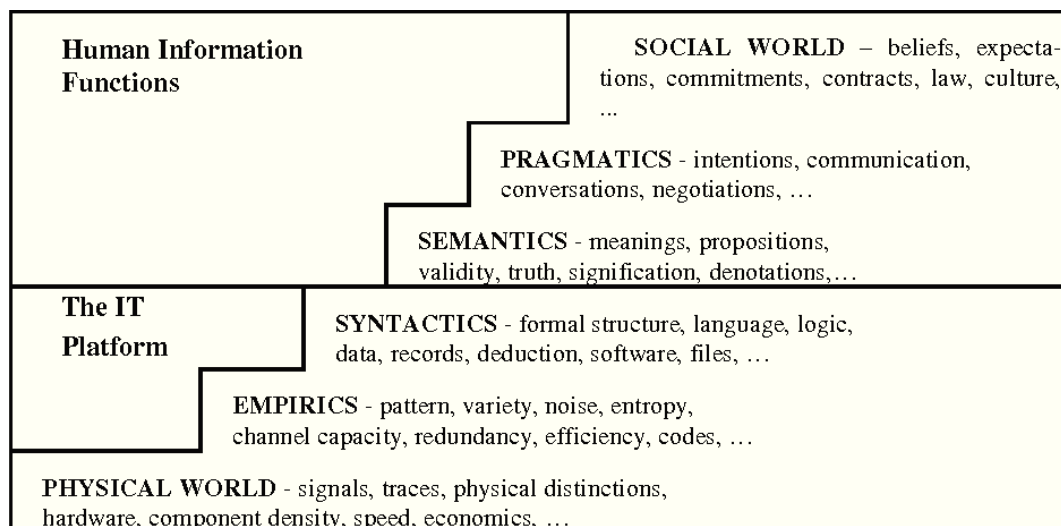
Human Information Functions

SOCIAL WORLD – beliefs, expectations, commitments, contracts, law, culture, ...

PRAGMATICS - intentions, communication, conversations, negotiations, …

SEMANTICS - meanings, propositions, validity, truth, signification, denotations,…

The IT Platform

SYNTACTICS - formal structure, language, logic, data, records, deduction, software, files, …

EMPIRICS - pattern, variety, noise, entropy, channel capacity, redundancy, efficiency, codes, …

PHYSICAL WORLD - signals, traces, physical distinctions, hardware, component density, speed, economics, …